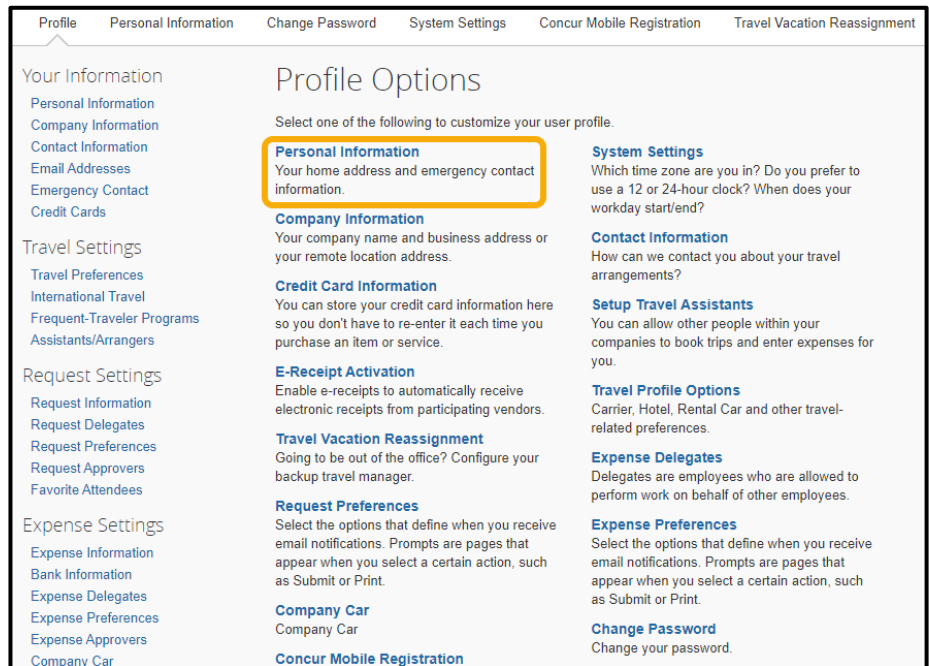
Profile | Personal Information | Change Password | System Settings | Concur Mobile Registration | Travel Vacation Reassignment

Your Information
Personal Information
Company Information
Contact Information
Email Addresses
Emergency Contact
Credit Cards

Travel Settings
Travel Preferences
International Travel
Frequent-Traveler Programs
Assistants/Arrangers

Request Settings
Request Information
Request Delegates
Request Preferences
Request Approvers
Favorite Attendees

Expense Settings
Expense Information
Bank Information
Expense Delegates
Expense Preferences
Expense Approvers
Company Car

Profile Options

Select one of the following to customize your user profile.

Personal Information
Your home address and emergency contact information.

Company Information
Your company name and business address or your remote location address.

Credit Card Information
You can store your credit card information here so you don't have to re-enter it each time you purchase an item or service.

E-Receipt Activation
Enable e-receipts to automatically receive electronic receipts from participating vendors.

Travel Vacation Reassignment
Going to be out of the office? Configure your backup travel manager.

Request Preferences
Select the options that define when you receive email notifications. Prompts are pages that appear when you select a certain action, such as Submit or Print.

Company Car
Company Car

Concur Mobile Registration

System Settings
Which time zone are you in? Do you prefer to use a 12 or 24-hour clock? When does your workday start/end?

Contact Information
How can we contact you about your travel arrangements?

Setup Travel Assistants
You can allow other people within your companies to book trips and enter expenses for you.

Travel Profile Options
Carrier, Hotel, Rental Car and other travel-related preferences.

Expense Delegates
Delegates are employees who are allowed to perform work on behalf of other employees.

Expense Preferences
Select the options that define when you receive email notifications. Prompts are pages that appear when you select a certain action, such as Submit or Print.

Change Password
Change your password.